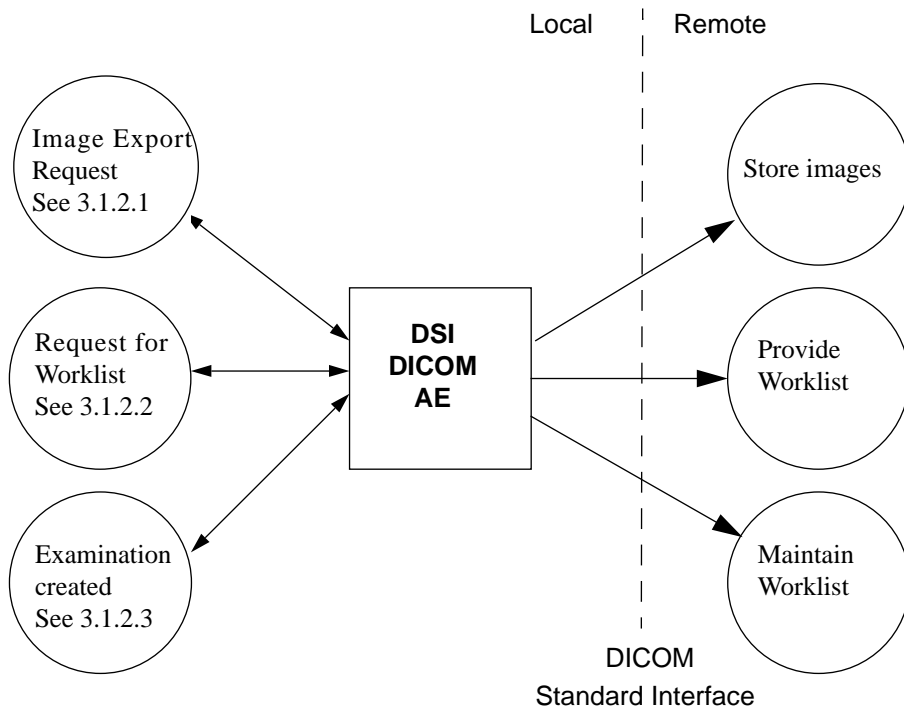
Local

Remote

Image Export Request See 3.1.2.1

Request for Worklist See 3.1.2.2

Examination created See 3.1.2.3

DSI DICOM AE

Store images

Provide Worklist

Maintain Worklist

DICOM Standard Interface